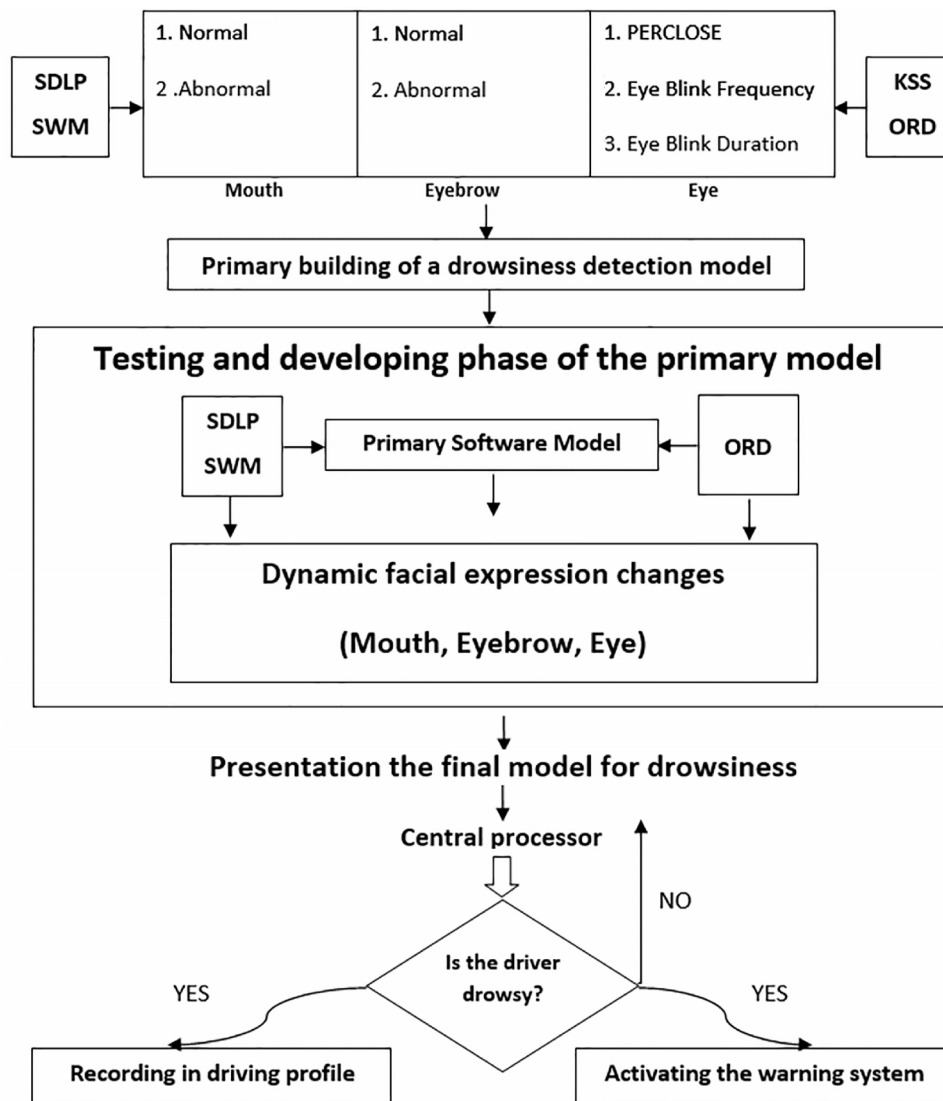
SDLP
SWM

1. Normal

2 .Abnormal

Mouth

1. Normal

2. Abnormal

Eyebrow

1. PERCLOSE

2. Eye Blink Frequency

3. Eye Blink Duration

Eye

KSS
ORD

Primary building of a drowsiness detection model

Testing and developing phase of the primary model

SDLP
SWM

Primary Software Model

ORD

Dynamic facial expression changes

(Mouth, Eyebrow, Eye)

Presentation the final model for drowsiness

Central processor

NO

Is the driver drowsy?

YES

YES

Recording in driving profile

Activating the warning system